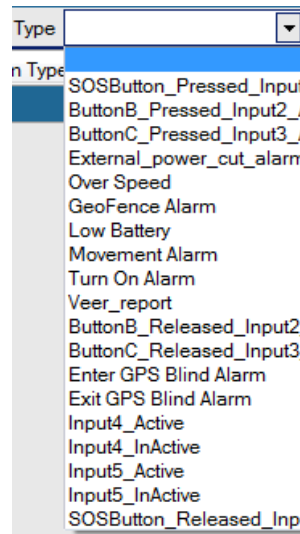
Type

n Type

SOSButton_Pressed_Input
ButtonB_Pressed_Input2_
ButtonC_Pressed_Input3_
External_power_cut_alarm
Over Speed
GeoFence Alarm
Low Battery
Movement Alarm
Turn On Alarm
Veer_report
ButtonB_Released_Input2
ButtonC_Released_Input3
Enter GPS Blind Alarm
Exit GPS Blind Alarm
Input4_Active
Input4_InActive
Input5_Active
Input5_InActive
SOSButton_Released_Inp